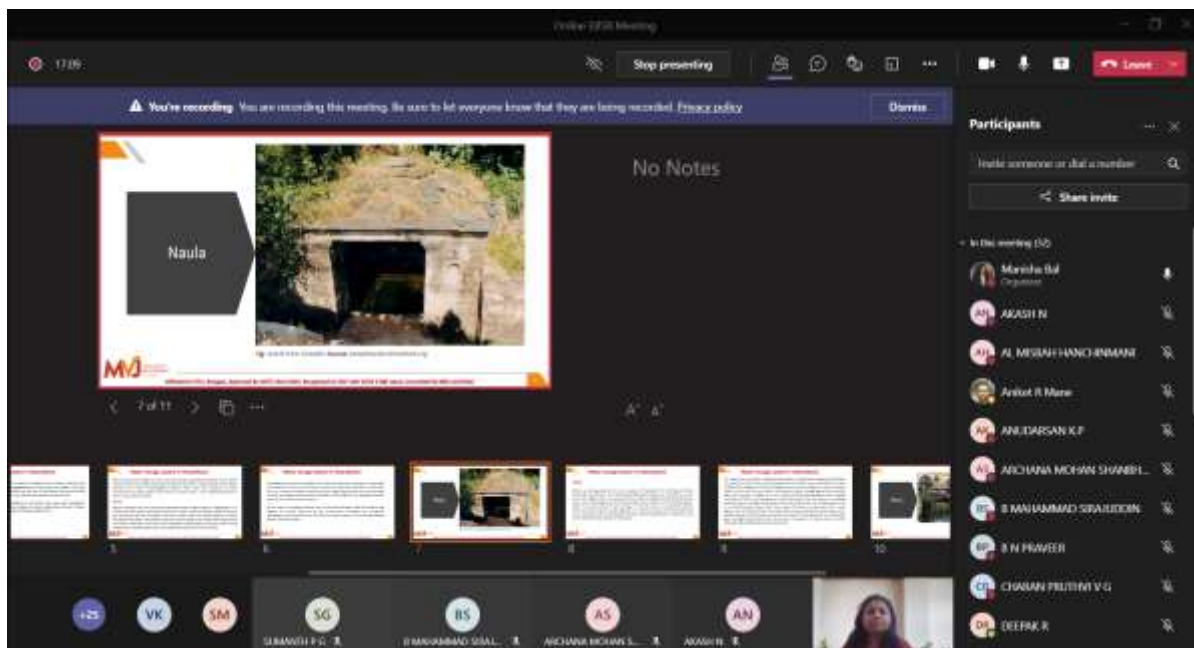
Online SRSR Meeting

17:09

Stop presenting

Leave

You're recording You are recording this meeting. Be sure to let everyone know that they are being recorded. Privacy policy

Dismiss

Naula

No Notes

7 of 11

Participants

Invite someone or dial a number

Share invite

In this meeting (32)

Manisha Bal
Organizer

AKASH N

AL MISBAH HANCHINMANI

Aniket R Mane

ANUDARSAN K P

ARCHANA MOHAN SHANBH...

B MAHAMMAD SIRAJUDDIN

B N PRAVEEN

CHARAN PRUTHVI V G

DEEPAK R

5

6

7

8

9

10

+25

VK

SM

SG
SUMANTH P G

BS
B MAHAMMAD SIRA...

AS
ARCHANA MOHAN S...

AN
AKASH N